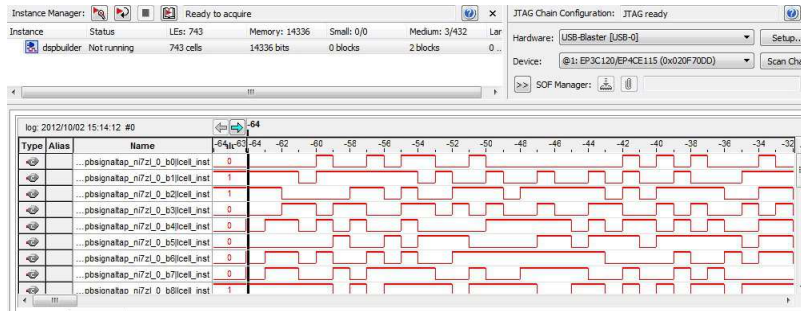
Instance Manager: Ready to acquire ? ×

| Instance | Status | LEs: 743 | Memory: 14336 | Small: 0/0 | Medium: 3/432 | Lar |
|---|---|---|---|---|---|---|
| dspbuilder | Not running | 743 cells | 14336 bits | 0 blocks | 2 blocks | 0.. |

JTAG Chain Configuration: JTAG ready ?

Hardware: USB-Blaster [USB-0] Setup...

Device: @1: EP3C120/EP4CE115 (0x020F70DD) Scan Cha

>> SOF Manager:

log: 2012/10/02 15:14:12 #0

-64

-64 -63 -64 -62 -60 -58 -56 -54 -52 -50 -48 -46 -44 -42 -40 -38 -36 -34 -32

| Type | Alias | Name | |
|---|---|---|---|
| | | ...pbsignaltap_ni7zl_0_b0|cell_inst | 0 |
| | | ...pbsignaltap_ni7zl_0_b1|cell_inst | 1 |
| | | ...pbsignaltap_ni7zl_0_b2|cell_inst | 1 |
| | | ...pbsignaltap_ni7zl_0_b3|cell_inst | 0 |
| | | ...pbsignaltap_ni7zl_0_b4|cell_inst | 0 |
| | | ...pbsignaltap_ni7zl_0_b5|cell_inst | 0 |
| | | ...pbsignaltap_ni7zl_0_b6|cell_inst | 0 |
| | | ...pbsignaltap_ni7zl_0_b7|cell_inst | 0 |
| | | ...pbsignaltap_ni7zl_0_b8|cell_inst | 1 |